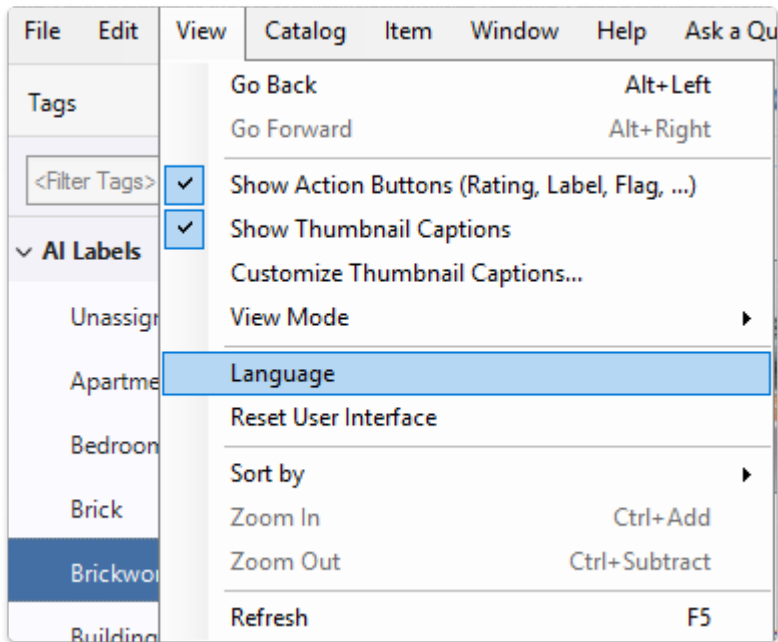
File Edit View Catalog Item Window Help Ask a Qu

Tags

<Filter Tags>

AI Labels

Unassig

Apartme

Bedroo

Brick

Brickwo

Buildin

Go Back Alt+Left
Go Forward Alt+Right
Show Action Buttons (Rating, Label, Flag, ...)
Show Thumbnail Captions
Customize Thumbnail Captions...
View Mode
Language
Reset User Interface
Sort by
Zoom In Ctrl+Add
Zoom Out Ctrl+Subtract
Refresh F5